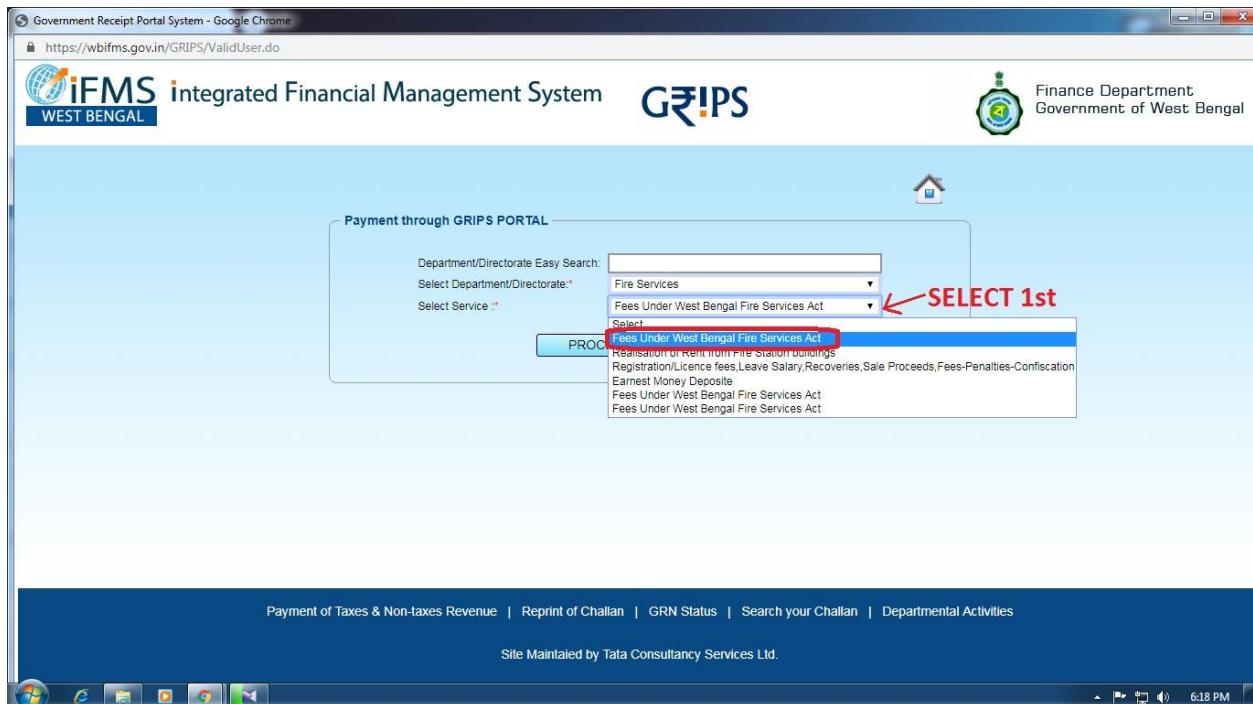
Government Receipt Portal System - Google Chrome

https://wbifms.gov.in/GRIPS/ValidUser.do

iFMS WEST BENGAL integrated Financial Management System

GRIPS

Finance Department Government of West Bengal

Payment through GRIPS PORTAL

Department/Directorate Easy Search:

Select Department/Directorate:* Fire Services

Select Service :* Fees Under West Bengal Fire Services Act

SELECT 1st

Select
Fees Under West Bengal Fire Services Act
Realisation of Rent from Fire Station buildings
Registration/Licence fees,Leave Salary,Recoveries,Sale Proceeds,Fees-Penalties-Confiscation
Earnest Money Deposite
Fees Under West Bengal Fire Services Act
Fees Under West Bengal Fire Services Act

PROC

Payment of Taxes & Non-taxes Revenue | Reprint of Challan | GRN Status | Search your Challan | Departmental Activities

Site Maintaied by Tata Consultancy Services Ltd.

6:18 PM